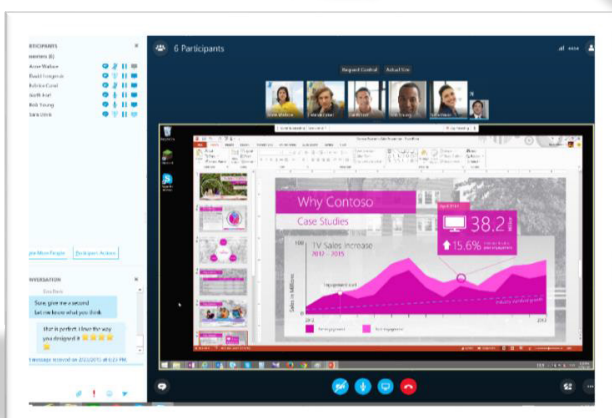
RTICIPANTS

esenters (6)

Aron Walker

David Longman

Felicia Corel

Geoff Hall

Rob Young

Sara Dirk

6 Participants

Request Control

Actual Size

Why Contoso

Case Studies

38.2

15.6%

TV Sales Increase

2013 – 2015

100

Sales in Millions

Equipment cost

2013

2015

ite More People

Participant Actions

NVERSATION

Sure, give me a second

let me know what you think

that is perfect. I love the way you designed it

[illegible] message received on 2/23/2015 at 6:23 PM